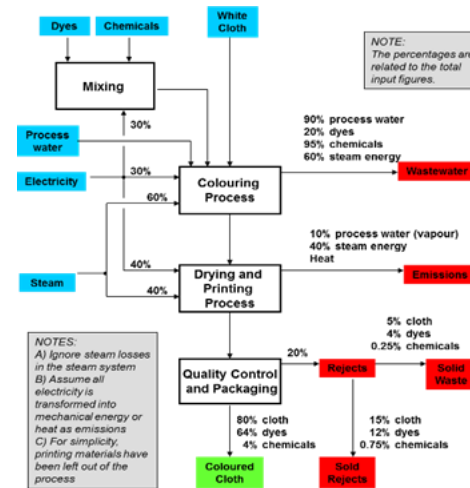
Dyes

Chemicals

White Cloth

NOTE:
The percentages are related to the total input figures.

Mixing

30%

Process water

90% process water
20% dyes
95% chemicals
60% steam energy

30%

Electricity

Colouring Process

Wastewater

60%

10% process water (vapour)
40% steam energy
Heat

40%

Steam

Drying and Printing Process

Emissions

40%

5% cloth
4% dyes
0.25% chemicals

NOTES:
A) Ignore steam losses in the steam system
B) Assume all electricity is transformed into mechanical energy or heat as emissions
C) For simplicity, printing materials have been left out of the process

20%

Quality Control and Packaging

Rejects

Solid Waste

80% cloth
64% dyes
4% chemicals

15% cloth
12% dyes
0.75% chemicals

Coloured Cloth

Sold Rejects